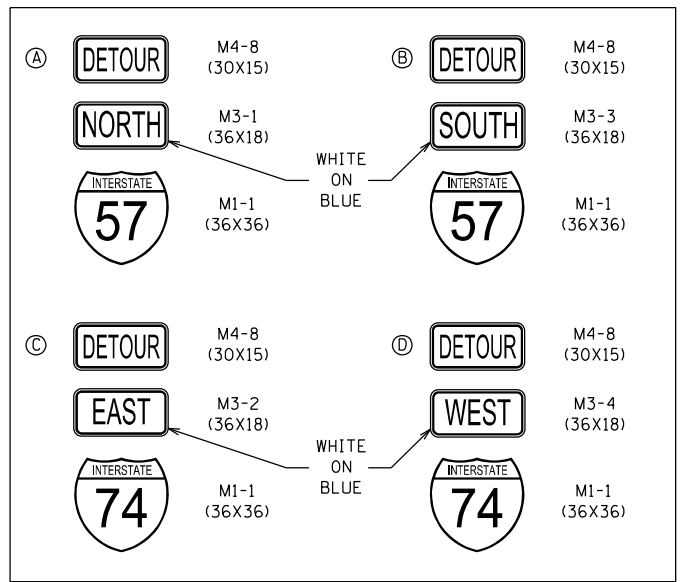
Ⓐ DETOUR M4-8 (30X15)

NORTH M3-1 (36X18)

INTERSTATE 57 M1-1 (36X36)

Ⓑ DETOUR M4-8 (30X15)

SOUTH M3-3 (36X18)

INTERSTATE 57 M1-1 (36X36)

WHITE ON BLUE

Ⓒ DETOUR M4-8 (30X15)

EAST M3-2 (36X18)

INTERSTATE 74 M1-1 (36X36)

Ⓓ DETOUR M4-8 (30X15)

WEST M3-4 (36X18)

INTERSTATE 74 M1-1 (36X36)

WHITE ON BLUE